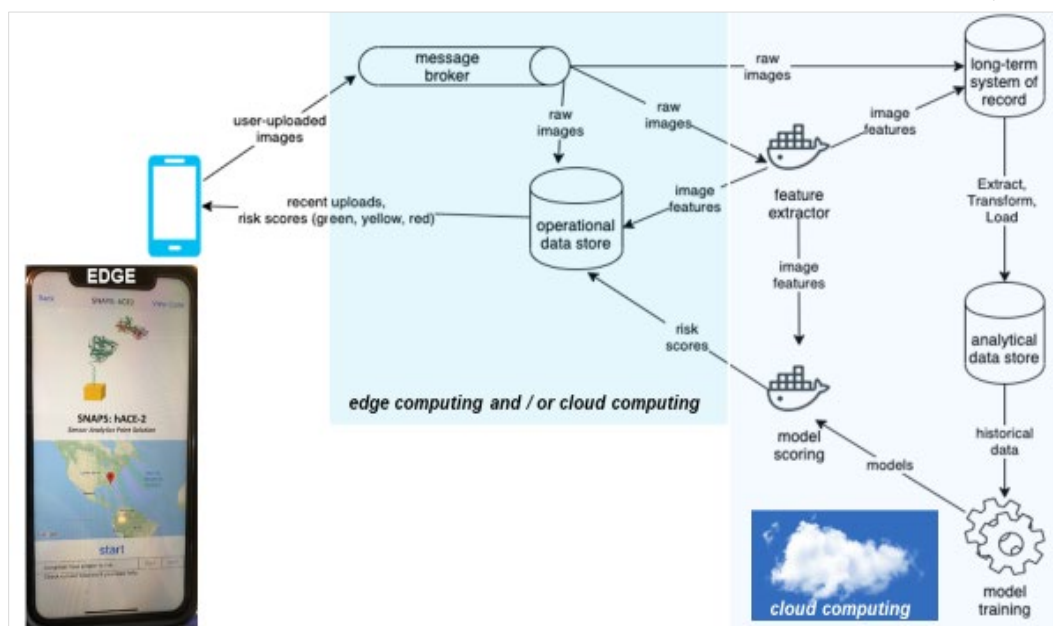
message broker

raw images

raw images

raw images

long-term system of record

user-uploaded images

image features

recent uploads, risk scores (green, yellow, red)

image features

operational data store

feature extractor

Extract, Transform, Load

EDGE

Back

SNAPS: ACE2

View Code

image features

risk scores

analytical data store

SNAPS: hACE-2

Sensor Analytics Point Solution

edge computing and / or cloud computing

historical data

model scoring

models

start

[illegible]

cloud computing

model training